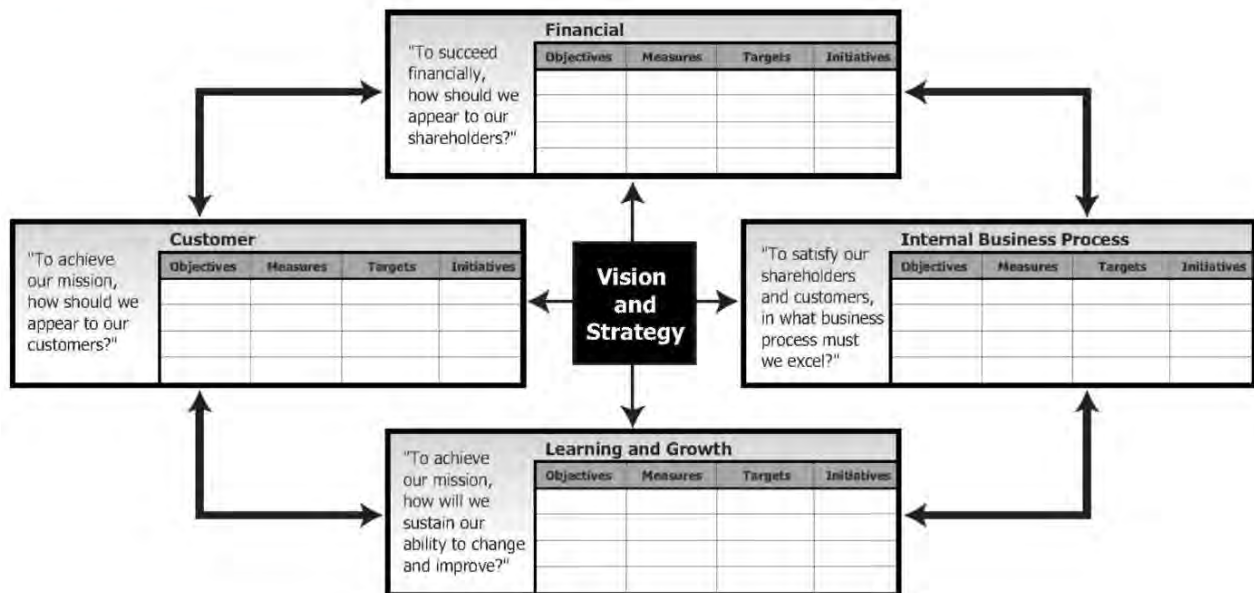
Financial

"To succeed financially, how should we appear to our shareholders?"

| Objectives | Measures | Targets | Initiatives |
|---|---|---|---|
| | | | |
| | | | |
| | | | |
| | | | |

Customer

"To achieve our mission, how should we appear to our customers?"

| Objectives | Measures | Targets | Initiatives |
|---|---|---|---|
| | | | |
| | | | |
| | | | |
| | | | |

Vision and Strategy

Internal Business Process

"To satisfy our shareholders and customers, in what business process must we excel?"

| Objectives | Measures | Targets | Initiatives |
|---|---|---|---|
| | | | |
| | | | |
| | | | |
| | | | |

Learning and Growth

"To achieve our mission, how will we sustain our ability to change and improve?"

| Objectives | Measures | Targets | Initiatives |
|---|---|---|---|
| | | | |
| | | | |
| | | | |
| | | | |